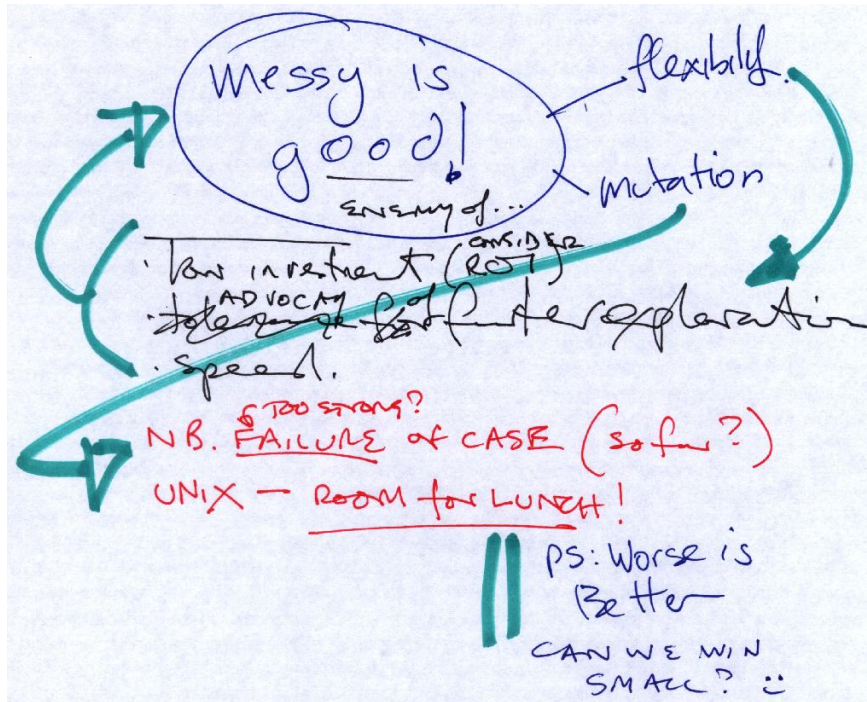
Messy is good!

flexibility.

mutation

ENEMY of...

· Low investment (CONSIDER ROI)

· ~~tolerance~~ ADVOCACY ~~for~~ of further exploration

· speed.

NB. FAILURE (TOO STRONG?) of CASE (so far?)

UNIX — ROOM for LUNCH!

PS: Worse is Better

CAN WE WIN SMALL? :)